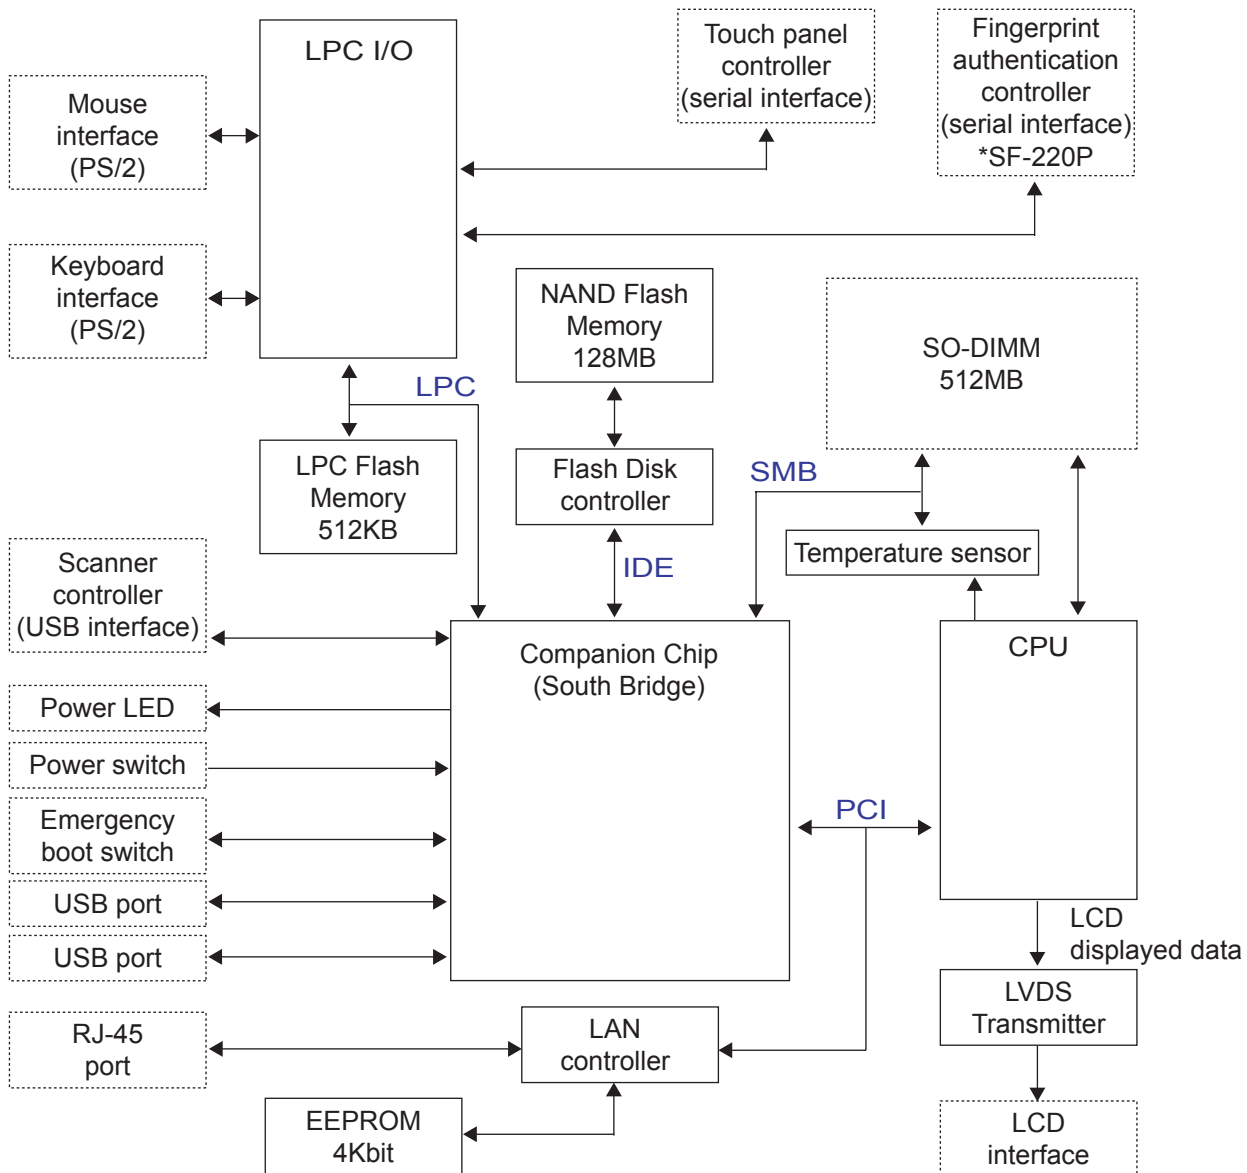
LPC I/O

Touch panel controller (serial interface)

Fingerprint authentication controller (serial interface) *SF-220P

Mouse interface (PS/2)

Keyboard interface (PS/2)

NAND Flash Memory 128MB

SO-DIMM 512MB

LPC

LPC Flash Memory 512KB

Flash Disk controller

SMB

Temperature sensor

Scanner controller (USB interface)

IDE

Companion Chip (South Bridge)

CPU

Power LED

Power switch

Emergency boot switch

PCI

USB port

USB port

LCD displayed data

LVDS Transmitter

RJ-45 port

LAN controller

EEPROM 4Kbit

LCD interface